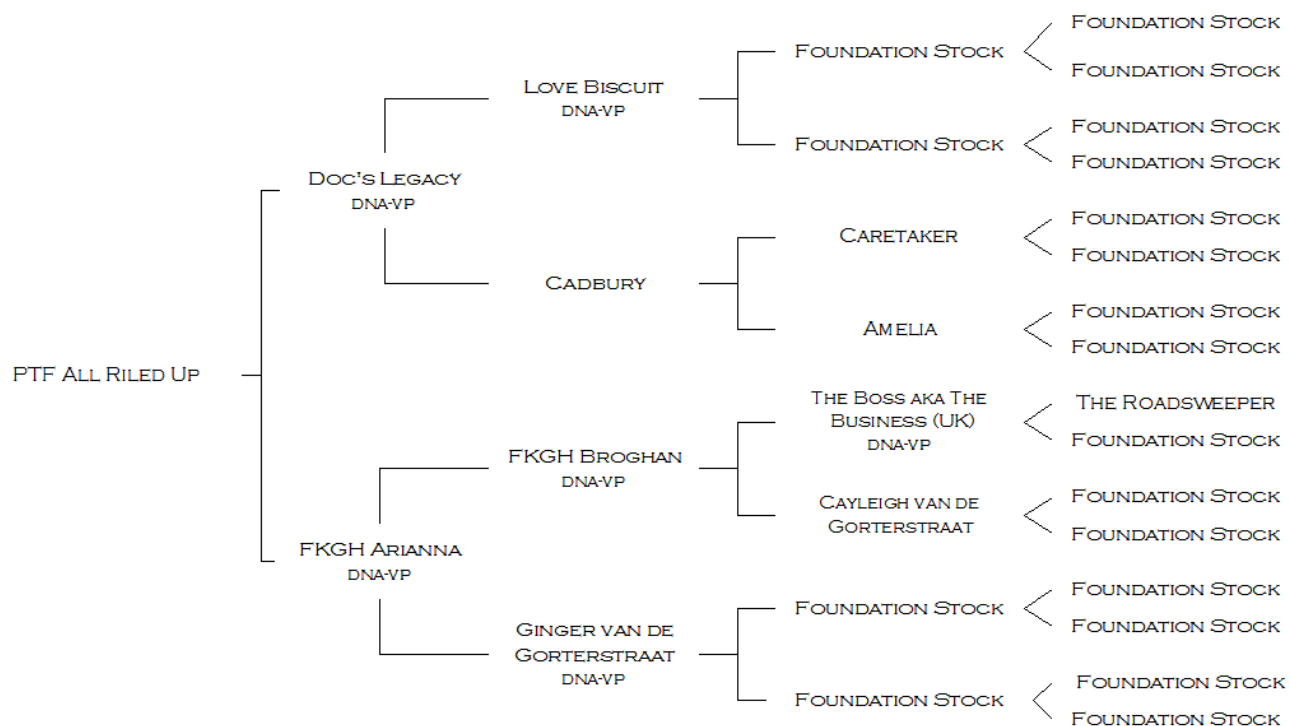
PTF All Riled Up

Doc's Legacy
DNA-VP

Love Biscuit
DNA-VP

Foundation Stock

Foundation Stock

Foundation Stock

Foundation Stock

Foundation Stock

Foundation Stock

Cadbury

Caretaker

Foundation Stock

Foundation Stock

Amelia

Foundation Stock

Foundation Stock

FKGH Arianna
DNA-VP

FKGH Broghan
DNA-VP

The Boss aka The Business (UK)
DNA-VP

The Roadsweeper

Foundation Stock

Cayleigh van de Gorterstraat

Foundation Stock

Foundation Stock

Ginger van de Gorterstraat
DNA-VP

Foundation Stock

Foundation Stock

Foundation Stock

Foundation Stock

Foundation Stock

Foundation Stock